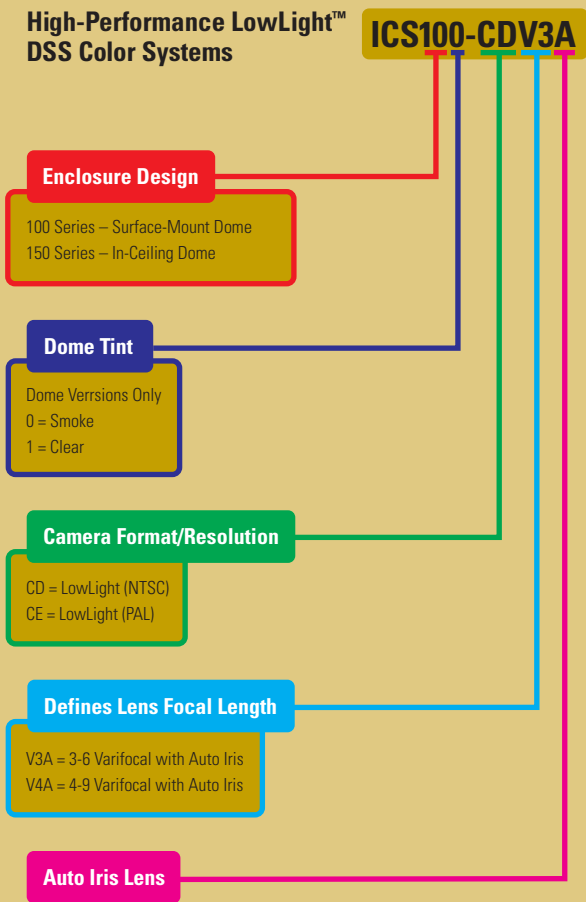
High-Performance LowLight™ DSS Color Systems

ICS100-CDV3A

Enclosure Design

100 Series – Surface-Mount Dome
150 Series – In-Ceiling Dome

Dome Tint

Dome Verrsions Only
0 = Smoke
1 = Clear

Camera Format/Resolution

CD = LowLight (NTSC)
CE = LowLight (PAL)

Defines Lens Focal Length

V3A = 3-6 Varifocal with Auto Iris
V4A = 4-9 Varifocal with Auto Iris

Auto Iris Lens